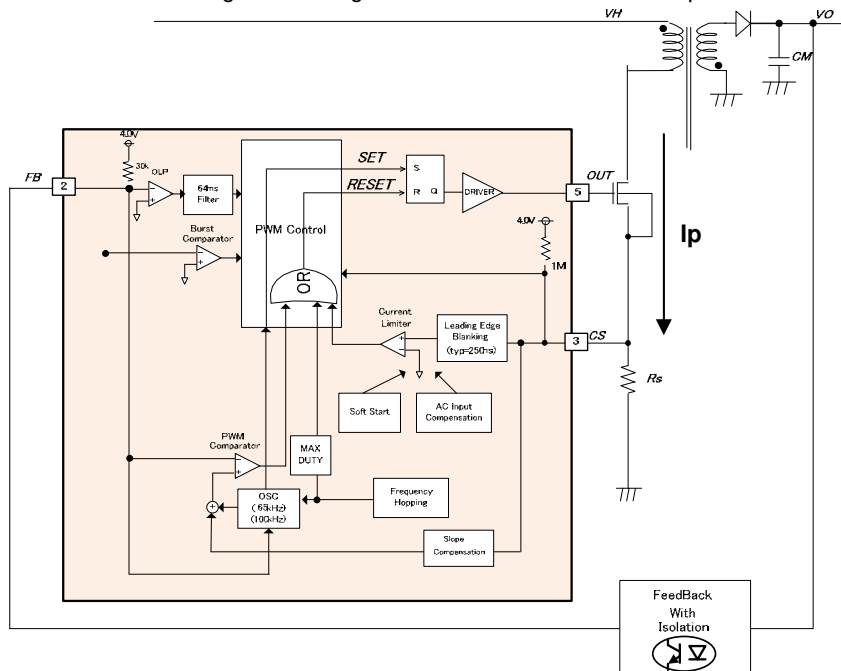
VH
VO
CM
4.0V
30k
OLP
FB
2
64ms Filter
SET
RESET
S
R
Q
DRIVER
5
OUT
PWM Control
Burst Comparator
4.0V
1M
Ip
OR
Current Limiter
Leading Edge Blanking (typ=250ns)
3
CS
Rs
Soft Start
AC Input Compensation
PWM Comparator
MAX DUTY
OSC (65kHz) (100kHz)
Frequency Hopping
Slope Compensation
FeedBack With Isolation